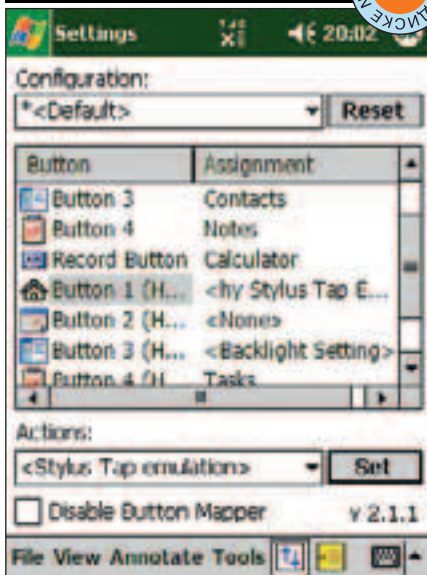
Settings 20:02

Configuration:

*<Default>

Reset

| Button | Assignment |
|---|---|
| Button 3 | Contacts |
| Button 4 | Notes |
| Record Button | Calculator |
| Button 1 (H... | <hy Stylus Tap E... |
| Button 2 (H... | <None> |
| Button 3 (H... | <Backlight Setting> |
| Button 4 (H | Tasks |

Actions:

<Stylus Tap emulation>

Set

Disable Button Mapper

v 2.1.1

File View Annotate Tools